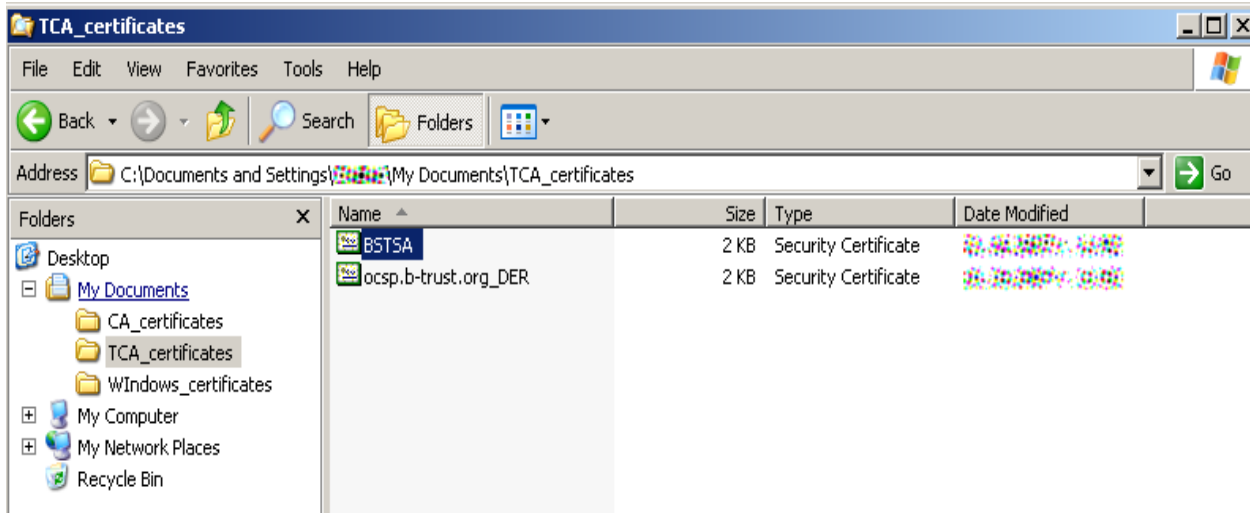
TCA_certificates

File Edit View Favorites Tools Help

Back Search Folders

Address C:\Documents and Settings\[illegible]\My Documents\TCA_certificates Go

Folders ×

Desktop
My Documents
CA_certificates
TCA_certificates
WIndows_certificates
My Computer
My Network Places
Recycle Bin

| Name | Size | Type | Date Modified |
|---|---|---|---|
| BSTSA | 2 KB | Security Certificate | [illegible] |
| ocsp.b-trust.org_DER | 2 KB | Security Certificate | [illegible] |